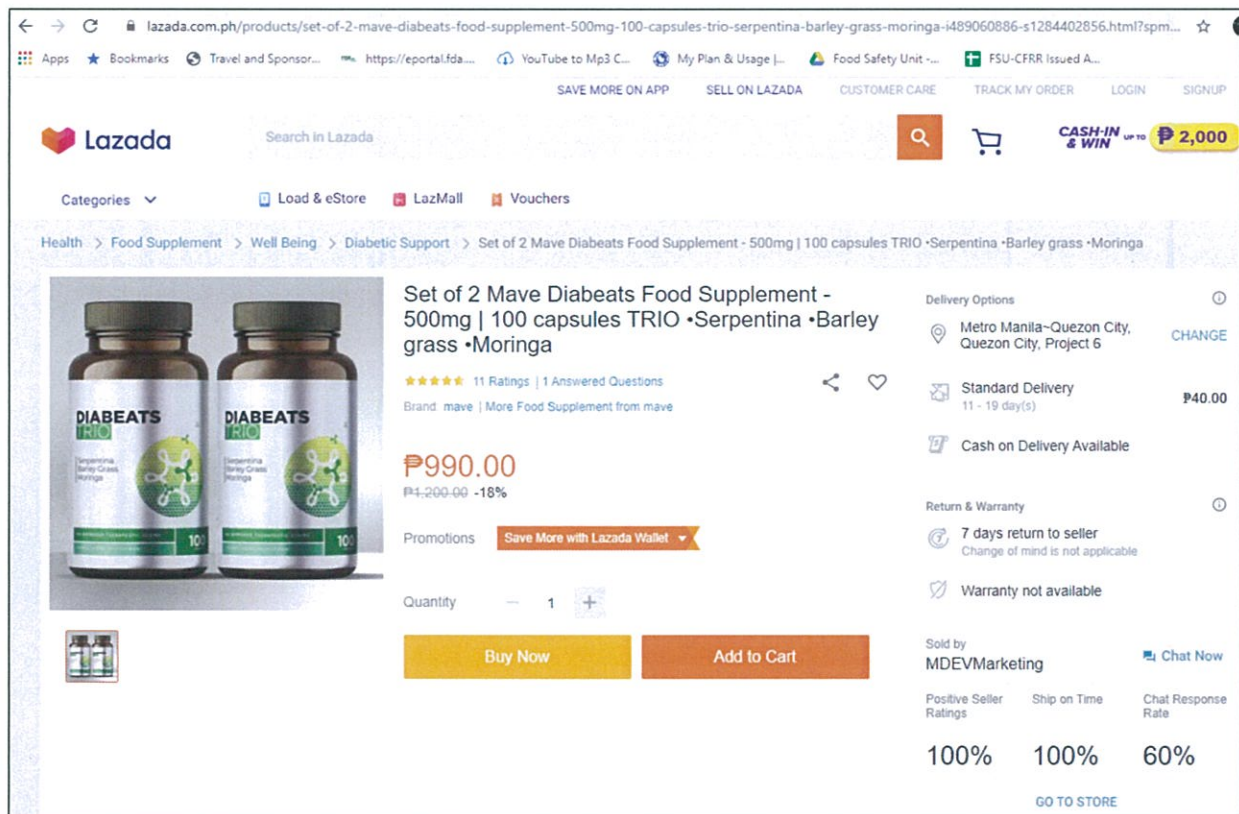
lazada.com.ph/products/set-of-2-mave-diabeats-food-supplement-500mg-100-capsules-trio-serpentina-barley-grass-moringa-i489060886-s1284402856.html?spm...

Apps Bookmarks Travel and Sponsor... https://eportal.fda... YouTube to Mp3 C... My Plan & Usage |... Food Safety Unit -... FSU-CFRR Issued A...

SAVE MORE ON APP SELL ON LAZADA CUSTOMER CARE TRACK MY ORDER LOGIN SIGNUP

Lazada

Search in Lazada

CASH-IN & WIN UP TO ₱2,000

Categories Load & eStore LazMall Vouchers

Health > Food Supplement > Well Being > Diabetic Support > Set of 2 Mave Diabeats Food Supplement - 500mg | 100 capsules TRIO •Serpentina •Barley grass •Moringa

DIABEATS TRIO Serpentina Barley Grass Moringa 100

DIABEATS TRIO Serpentina Barley Grass Moringa 100

Set of 2 Mave Diabeats Food Supplement - 500mg | 100 capsules TRIO •Serpentina •Barley grass •Moringa

11 Ratings | 1 Answered Questions

Brand mave | More Food Supplement from mave

₱990.00

₱1,200.00 -18%

Promotions Save More with Lazada Wallet

Quantity − 1 +

Buy Now

Add to Cart

Delivery Options

Metro Manila~Quezon City, Quezon City, Project 6

CHANGE

Standard Delivery
11 - 19 day(s)

₱40.00

Cash on Delivery Available

Return & Warranty

7 days return to seller
Change of mind is not applicable

Warranty not available

Sold by
MDEVMarketing

Chat Now

| Positive Seller Ratings | Ship on Time | Chat Response Rate |
|---|---|---|
| 100% | 100% | 60% |

GO TO STORE